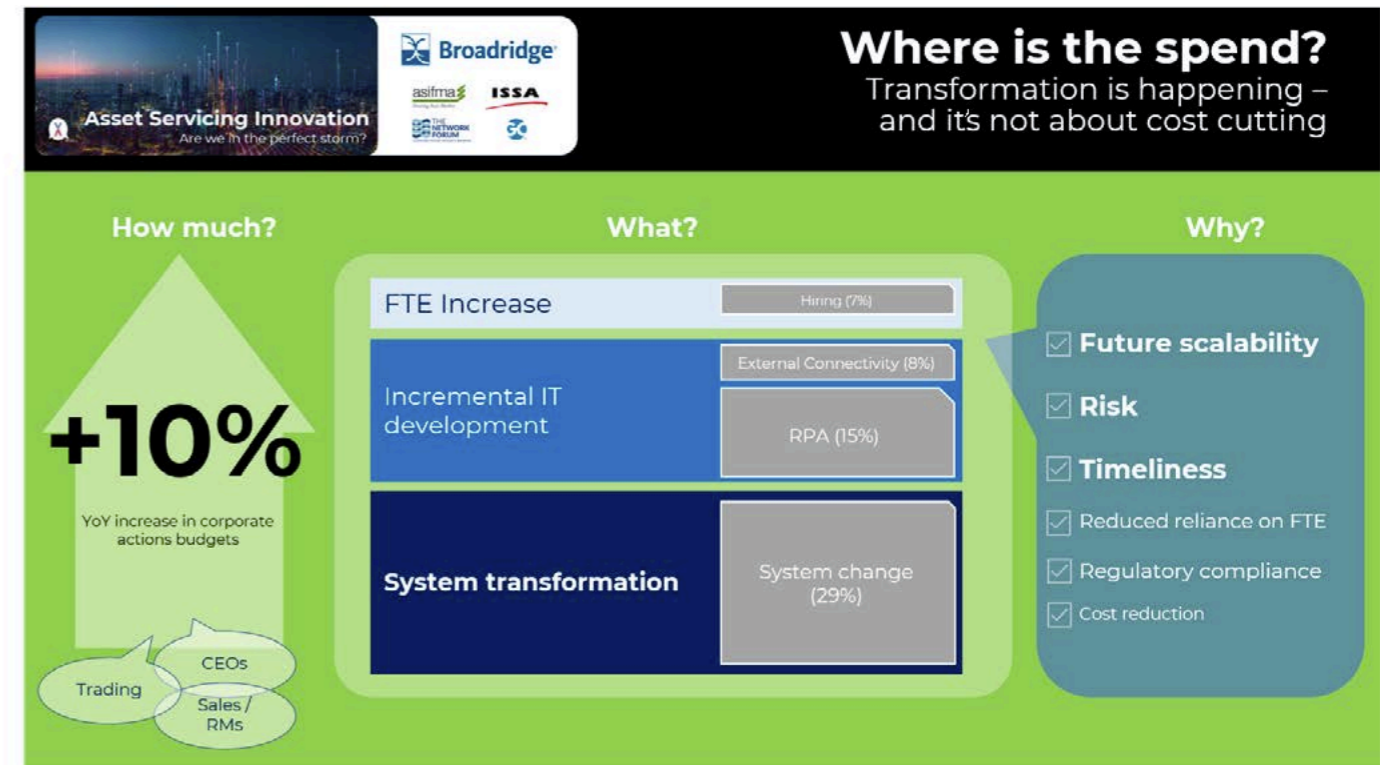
Asset Servicing Innovation
Are we in the perfect storm?

Broadridge
asifma
ISSA
THE NETWORK FORUM

Where is the spend?
Transformation is happening – and it's not about cost cutting

How much?

+10%

YoY increase in corporate actions budgets

CEOs
Trading
Sales / RMs

What?

FTE Increase
Hiring (7%)

Incremental IT development
External Connectivity (8%)
RPA (15%)

System transformation
System change (29%)

Why?

Future scalability
Risk
Timeliness
Reduced reliance on FTE
Regulatory compliance
Cost reduction